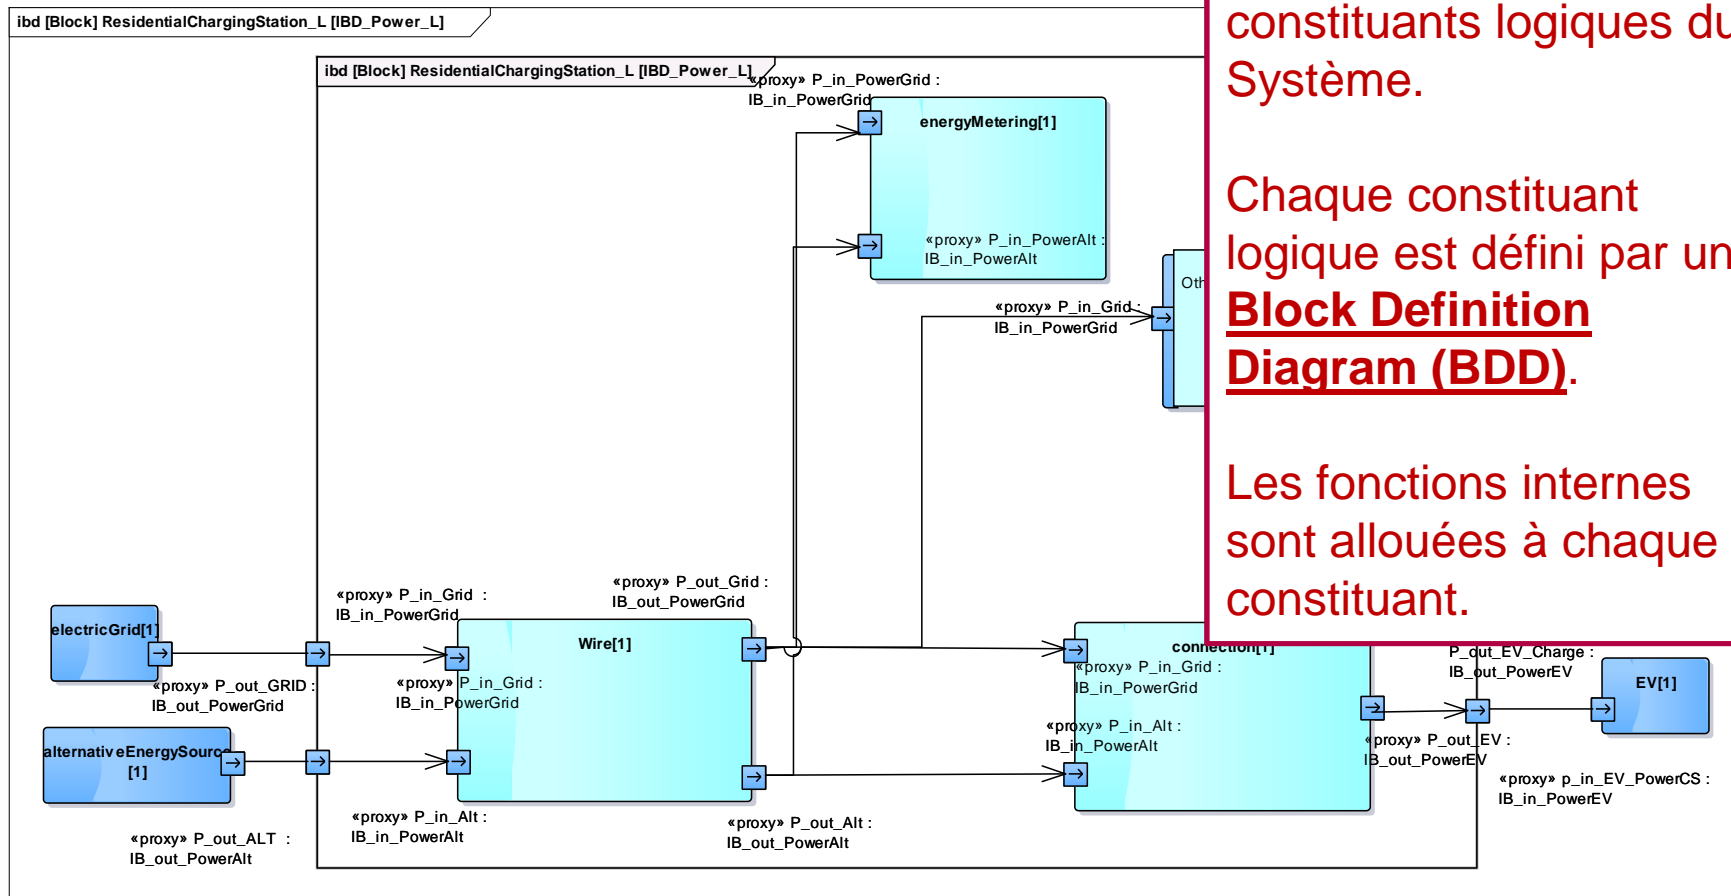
ibd [Block] ResidentialChargingStation_L [IBD_Power_L]

ibd [Block] ResidentialChargingStation_L [IBD_Power_L]

«proxy» P_in_PowerGrid : IB_in_PowerGrid

energyMetering[1]

«proxy» P_in_PowerAlt : IB_in_PowerAlt

Oth

«proxy» P_in_Grid : IB_in_PowerGrid

constituants logiques du Système.

Chaque constituant logique est défini par un **Block Definition Diagram (BDD)**.

Les fonctions internes sont allouées à chaque constituant.

electricGrid[1]

«proxy» P_out_GRID : IB_out_PowerGrid

«proxy» P_in_Grid : IB_in_PowerGrid

«proxy» P_out_Grid : IB_out_PowerGrid

Wire[1]

«proxy» P_in_Grid : IB_in_PowerGrid

alternativ eEnergySource [1]

«proxy» P_out_ALT : IB_out_PowerAlt

«proxy» P_in_Alt : IB_in_PowerAlt

«proxy» P_out_Alt : IB_out_PowerAlt

connection[1]

«proxy» P_in_Grid : IB_in_PowerGrid

«proxy» P_in_Alt : IB_in_PowerAlt

P_out_EV_Charge : IB_out_PowerEV

EV[1]

«proxy» P_out_EV : IB_out_PowerEV

«proxy» p_in_EV_PowerCS : IB_in_PowerEV